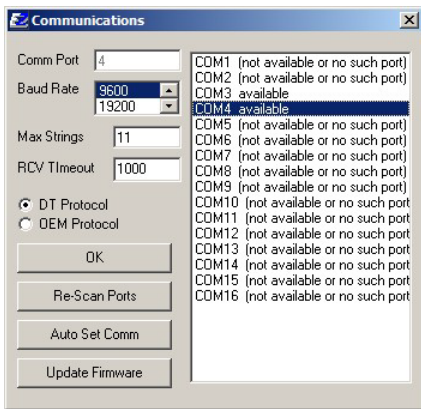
Communications

Comm Port 4

Baud Rate 9600 19200

Max Strings 11

RCV TImeout 1000

DT Protocol

OEM Protocol

OK

Re-Scan Ports

Auto Set Comm

Update Firmware

COM1 (not available or no such port)
COM2 (not available or no such port)
COM3 available
COM4 available
COM5 (not available or no such port)
COM6 (not available or no such port)
COM7 (not available or no such port)
COM8 (not available or no such port)
COM9 (not available or no such port)
COM10 (not available or no such port
COM11 (not available or no such port
COM12 (not available or no such port
COM13 (not available or no such port
COM14 (not available or no such port
COM15 (not available or no such port
COM16 (not available or no such port